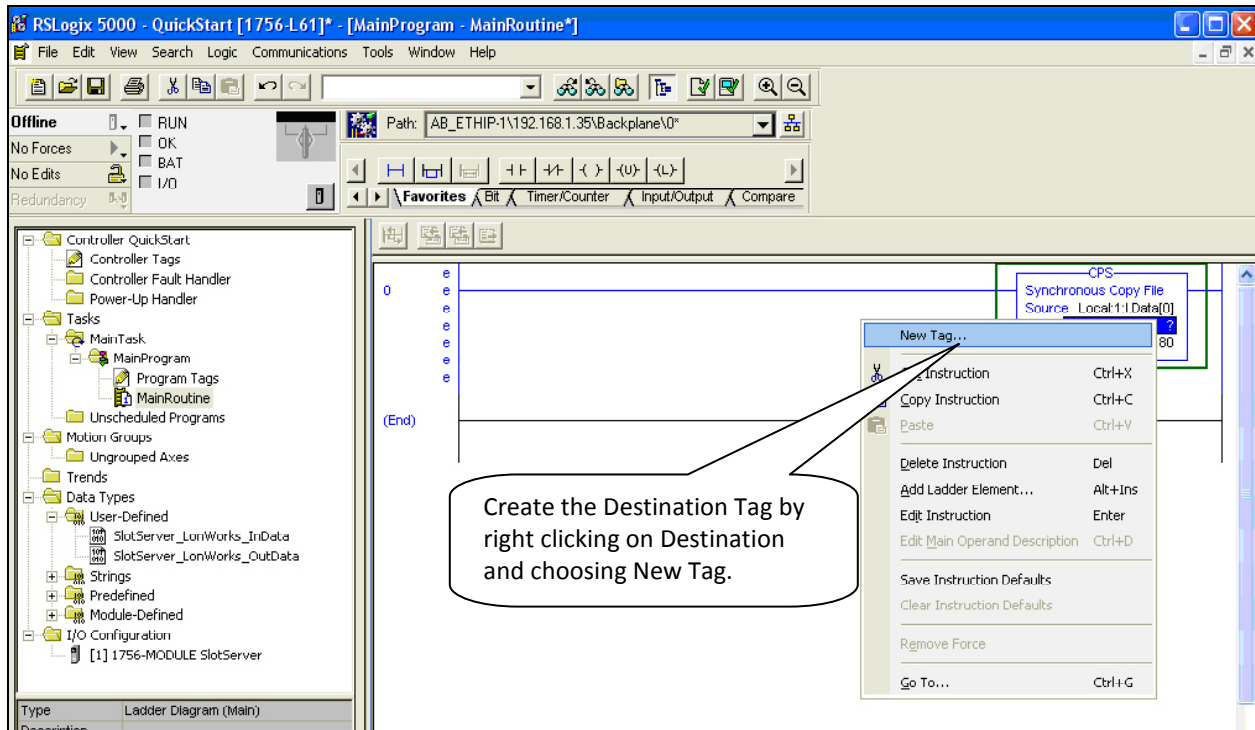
RSLogix 5000 - QuickStart [1756-L61]* - [MainProgram - MainRoutine*]

File Edit View Search Logic Communications Tools Window Help

Offline
No Forces
No Edits
Redundancy

RUN
OK
BAT
I/O

Path: AB_ETHIP-1\192.168.1.35\Backplane\0*

Favorites Bit Timer/Counter Input/Output Compare

Controller QuickStart
Controller Tags
Controller Fault Handler
Power-Up Handler
Tasks
MainTask
MainProgram
Program Tags
MainRoutine
Unscheduled Programs
Motion Groups
Ungrouped Axes
Trends
Data Types
User-Defined
SlotServer_LonWorks_InData
SlotServer_LonWorks_OutData
Strings
Predefined
Module-Defined
I/O Configuration
[1] 1756-MODULE SlotServer

Type Ladder Diagram (Main)

0
e
e
e
e
e
e
e

(End)

CPS
Synchronous Copy File
Source Local:1:I.Data[0]
?
80

New Tag...
Cut Instruction Ctrl+X
Copy Instruction Ctrl+C
Paste Ctrl+V
Delete Instruction Del
Add Ladder Element... Alt+Ins
Edit Instruction Enter
Edit Main Operand Description Ctrl+D
Save Instruction Defaults
Clear Instruction Defaults
Remove Force
Go To... Ctrl+G

Create the Destination Tag by right clicking on Destination and choosing New Tag.